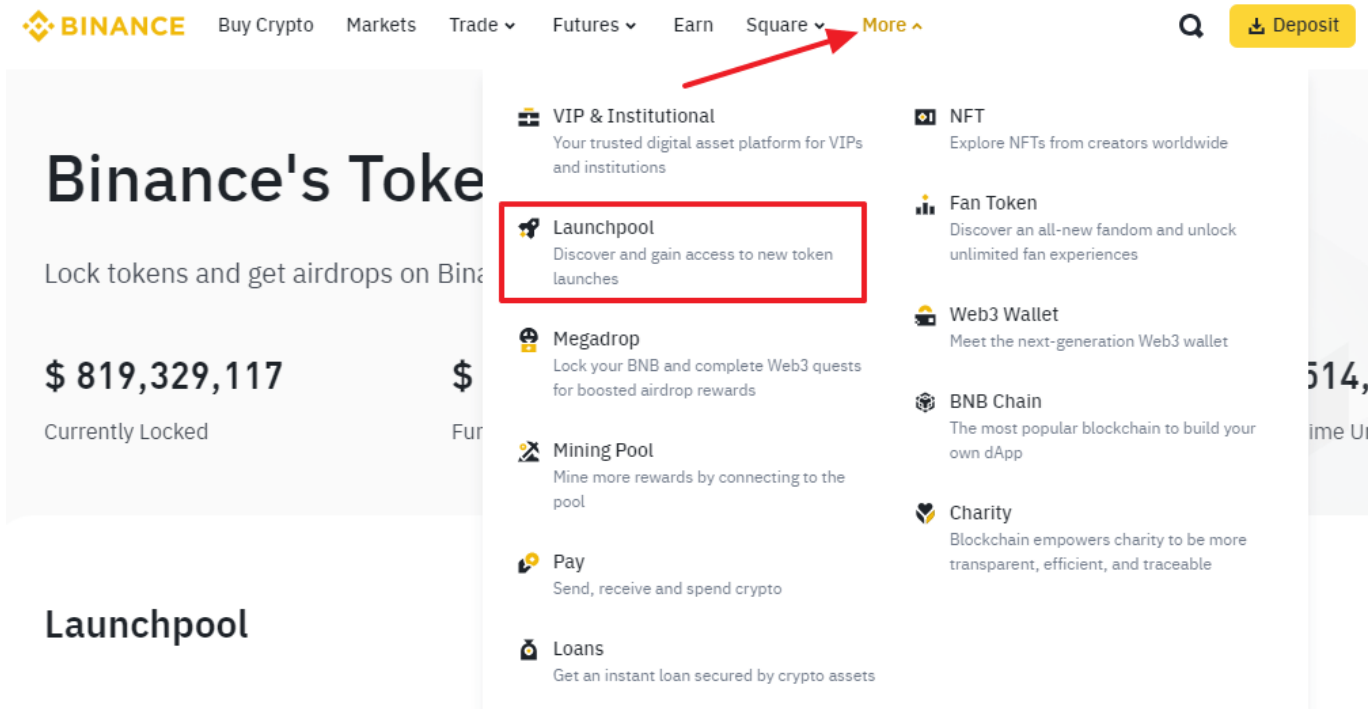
BINANCE Buy Crypto Markets Trade Futures Earn Square More Deposit

Binance's Toke

Lock tokens and get airdrops on Bina

$ 819,329,117
Currently Locked

$
Fur

514,
ime U

Launchpool

VIP & Institutional
Your trusted digital asset platform for VIPs and institutions

Launchpool
Discover and gain access to new token launches

Megadrop
Lock your BNB and complete Web3 quests for boosted airdrop rewards

Mining Pool
Mine more rewards by connecting to the pool

Pay
Send, receive and spend crypto

Loans
Get an instant loan secured by crypto assets

NFT
Explore NFTs from creators worldwide

Fan Token
Discover an all-new fandom and unlock unlimited fan experiences

Web3 Wallet
Meet the next-generation Web3 wallet

BNB Chain
The most popular blockchain to build your own dApp

Charity
Blockchain empowers charity to be more transparent, efficient, and traceable